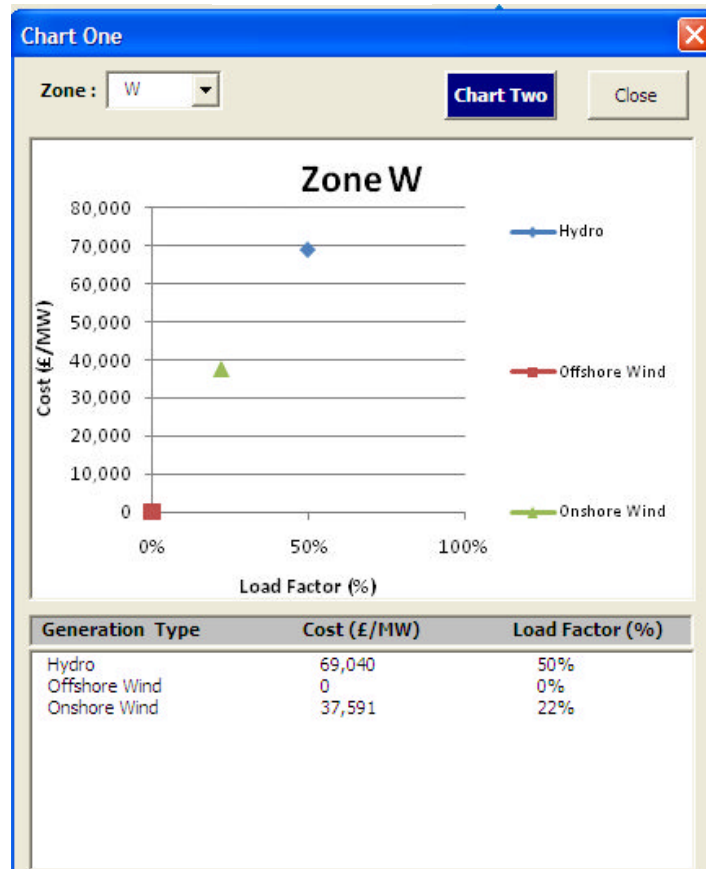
Chart One

Zone : W

Chart Two

Close

Zone W

80,000
70,000
60,000
50,000
40,000
30,000
20,000
10,000
0

Cost (£/MW)

0%
50%
100%

Load Factor (%)

Hydro

Offshore Wind

Onshore Wind

| Generation Type | Cost (£/MW) | Load Factor (%) |
|---|---|---|
| Hydro | 69,040 | 50% |
| Offshore Wind | 0 | 0% |
| Onshore Wind | 37,591 | 22% |